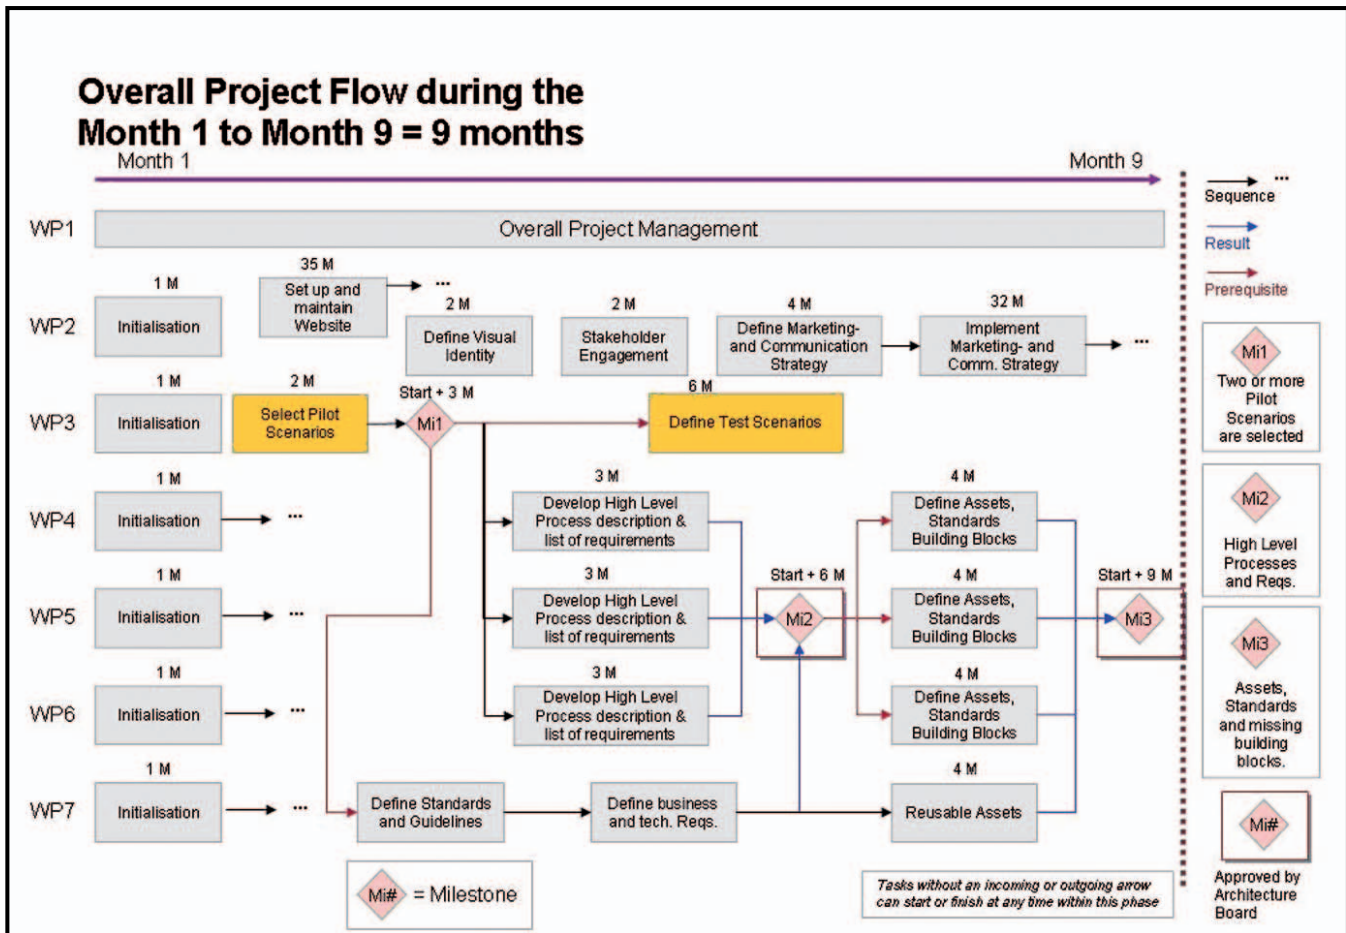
Overall Project Flow during the Month 1 to Month 9 = 9 months

Month 1

Month 9

WP1

Overall Project Management

WP2

1 M

Initialisation

35 M

Set up and maintain Website

...

2 M

Define Visual Identity

2 M

Stakeholder Engagement

4 M

Define Marketing- and Communication Strategy

32 M

Implement Marketing- and Comm. Strategy

...

WP3

1 M

Initialisation

2 M

Select Pilot Scenarios

Start + 3 M

Mi1

6 M

Define Test Scenarios

WP4

1 M

Initialisation

...

3 M

Develop High Level Process description & list of requirements

4 M

Define Assets, Standards Building Blocks

WP5

1 M

Initialisation

...

3 M

Develop High Level Process description & list of requirements

Start + 6 M

Mi2

4 M

Define Assets, Standards Building Blocks

Start + 9 M

Mi3

WP6

1 M

Initialisation

...

3 M

Develop High Level Process description & list of requirements

4 M

Define Assets, Standards Building Blocks

WP7

1 M

Initialisation

...

Define Standards and Guidelines

Define business and tech. Reqs.

4 M

Reusable Assets

Mi# = Milestone

Tasks without an incoming or outgoing arrow can start or finish at any time within this phase

...

Sequence

Result

Prerequisite

Mi1

Two or more Pilot Scenarios are selected

Mi2

High Level Processes and Reqs.

Mi3

Assets, Standards and missing building blocks.

Mi#

Approved by Architecture Board